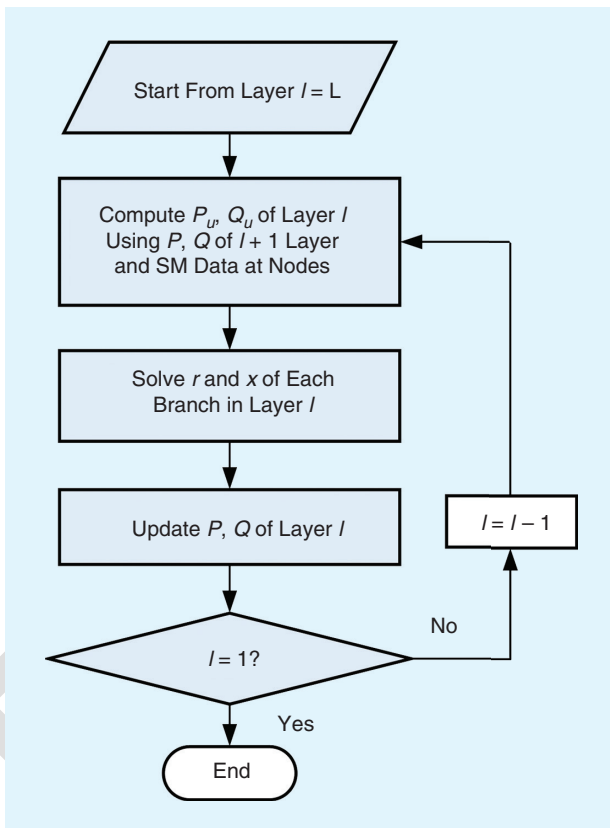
Start From Layer $l$ = L

Compute $P_u$, $Q_u$ of Layer $l$ Using $P$, $Q$ of $l$ + 1 Layer and SM Data at Nodes

Solve $r$ and $x$ of Each Branch in Layer $l$

Update $P$, $Q$ of Layer $l$

$l$ = 1?

No

$l = l - 1$

Yes

End